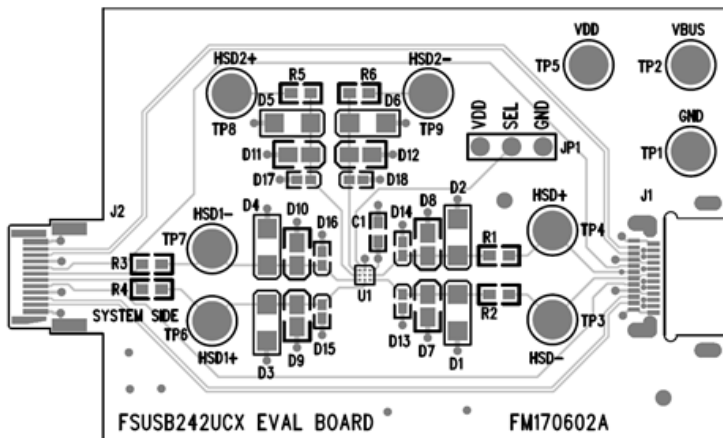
VDD
VBUS
TP5
TP2
HSD2+
HSD2-
R5
R6
D5
D6
GND
TP8
TP9
VDD
SEL
GND
TP1
JP1
D11
D12
D17
D18
D2
J2
J1
HSD1-
D4
D10
D16
C1
D14
D8
HSD+
TP7
R1
TP4
R3
U1
R4
R2
SYSTEM SIDE
HSD1+
TP6
D15
D13
TP3
D9
D7
HSD-
D3
D1
FSUSB242UCX EVAL BOARD
FM170602A